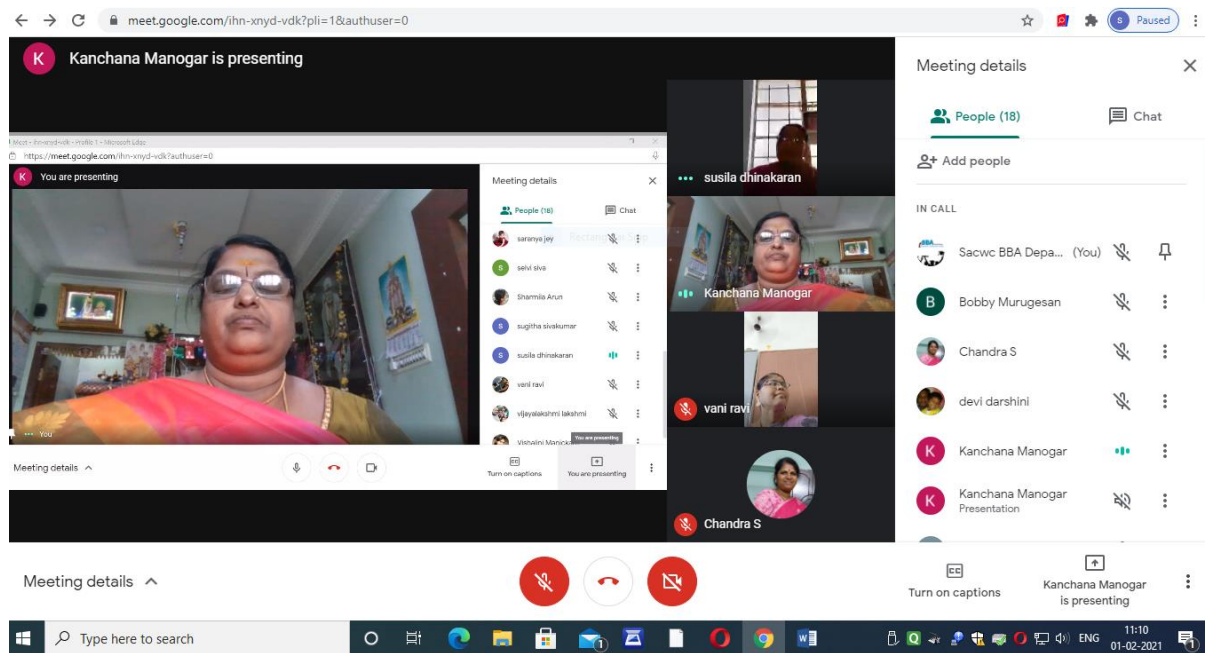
meet.google.com/ihn-xnyd-vdk?pli=1&authuser=0

Paused

K Kanchana Manogar is presenting

Meet - ihn-xnyd-vdk - Profile 1 - Microsoft Edge
https://meet.google.com/ihn-xnyd-vdk?authuser=0

K You are presenting

You

Meeting details

People (18)

Chat

saranya jey
selvi siva
Sharmila Arun
sugitha sivakumar
susila dhinakaran
vani ravi
vijayalakshmi lakshmi
Vishalini Manick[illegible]

Meeting details

Turn on captions

You are presenting

You are presenting

susila dhinakaran

Kanchana Manogar

vani ravi

Chandra S

Meeting details

People (18)

Chat

Add people

IN CALL

Sacwc BBA Depa... (You)

Bobby Murugesan

Chandra S

devi darshini

Kanchana Manogar

Kanchana Manogar
Presentation

Meeting details

Turn on captions

Kanchana Manogar is presenting

Type here to search

ENG

11:10
01-02-2021